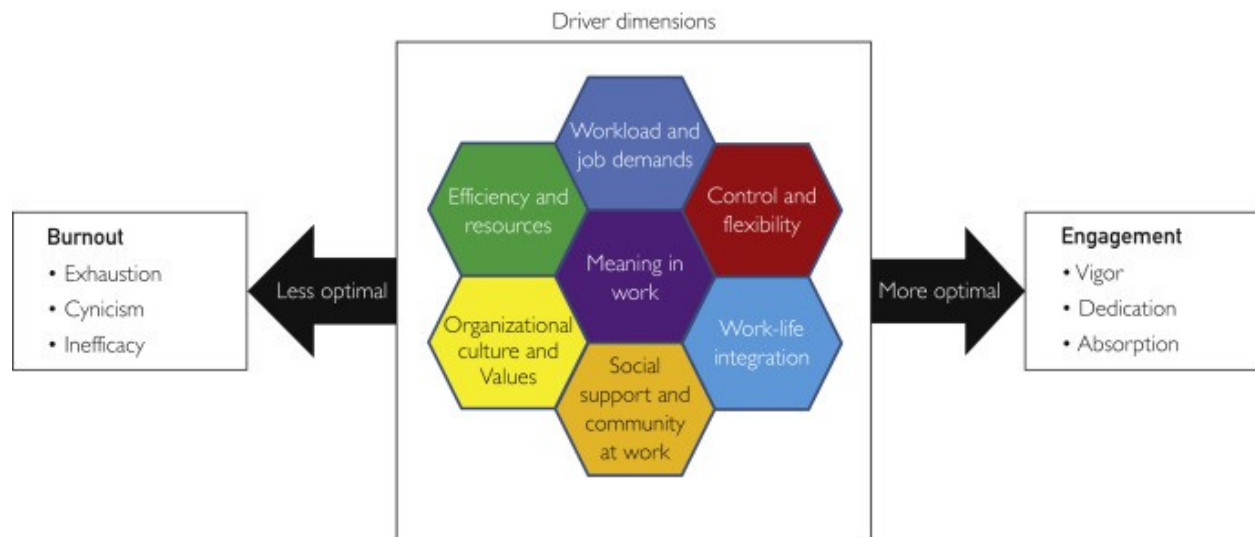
Driver dimensions

Burnout
• Exhaustion
• Cynicism
• Inefficacy

Less optimal

Workload and job demands

Efficiency and resources

Control and flexibility

Meaning in work

Organizational culture and Values

Work-life integration

Social support and community at work

More optimal

Engagement
• Vigor
• Dedication
• Absorption